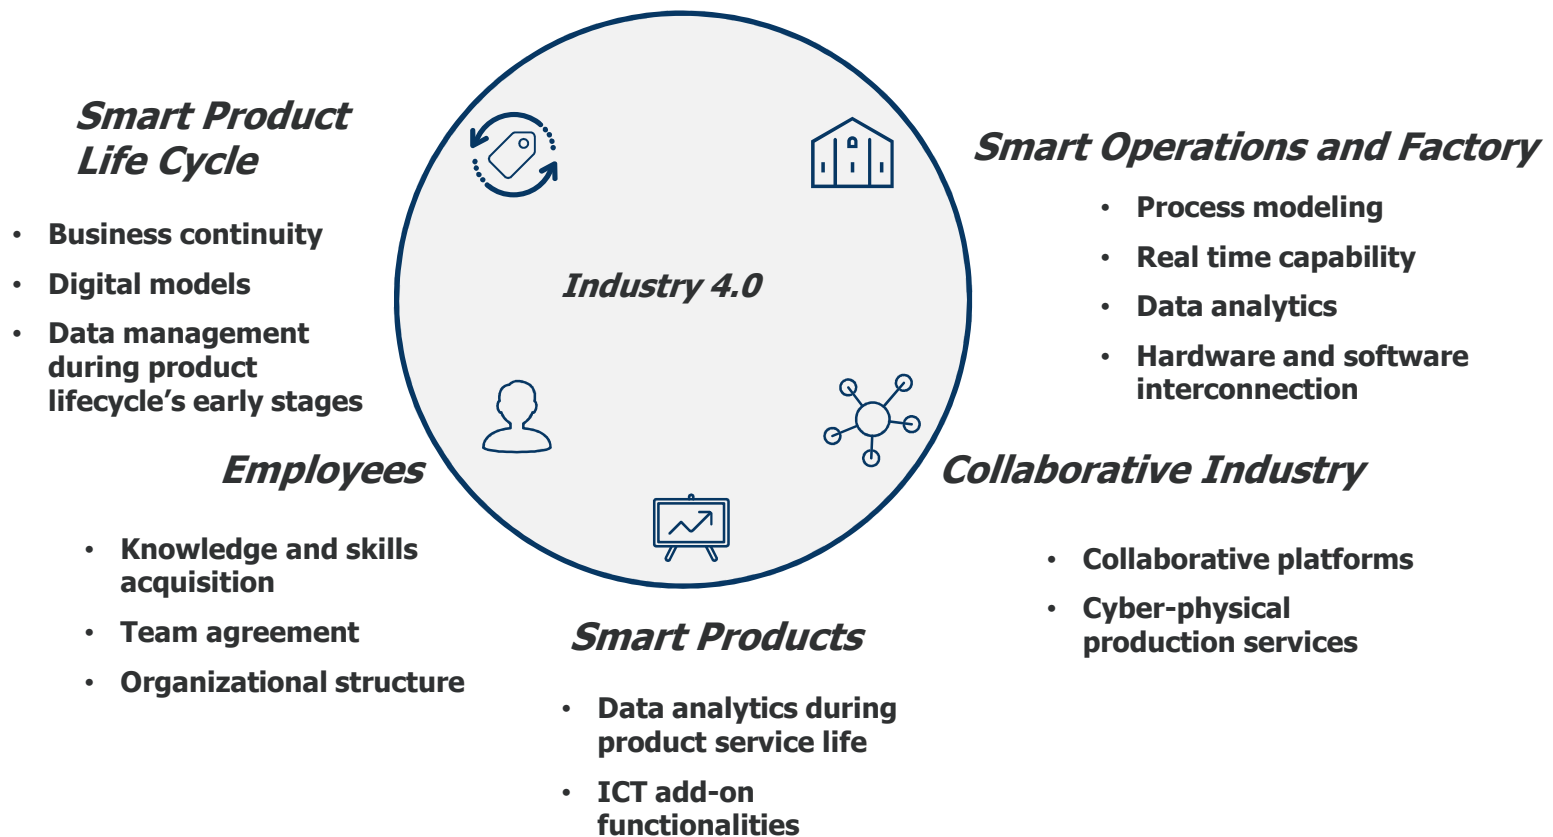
Smart Product Life Cycle

- Business continuity
- Digital models
- Data management during product lifecycle's early stages

Industry 4.0

Smart Operations and Factory

- Process modeling
- Real time capability
- Data analytics
- Hardware and software interconnection

Employees

- Knowledge and skills acquisition
- Team agreement
- Organizational structure

Collaborative Industry

- Collaborative platforms
- Cyber-physical production services

Smart Products

- Data analytics during product service life
- ICT add-on functionalities